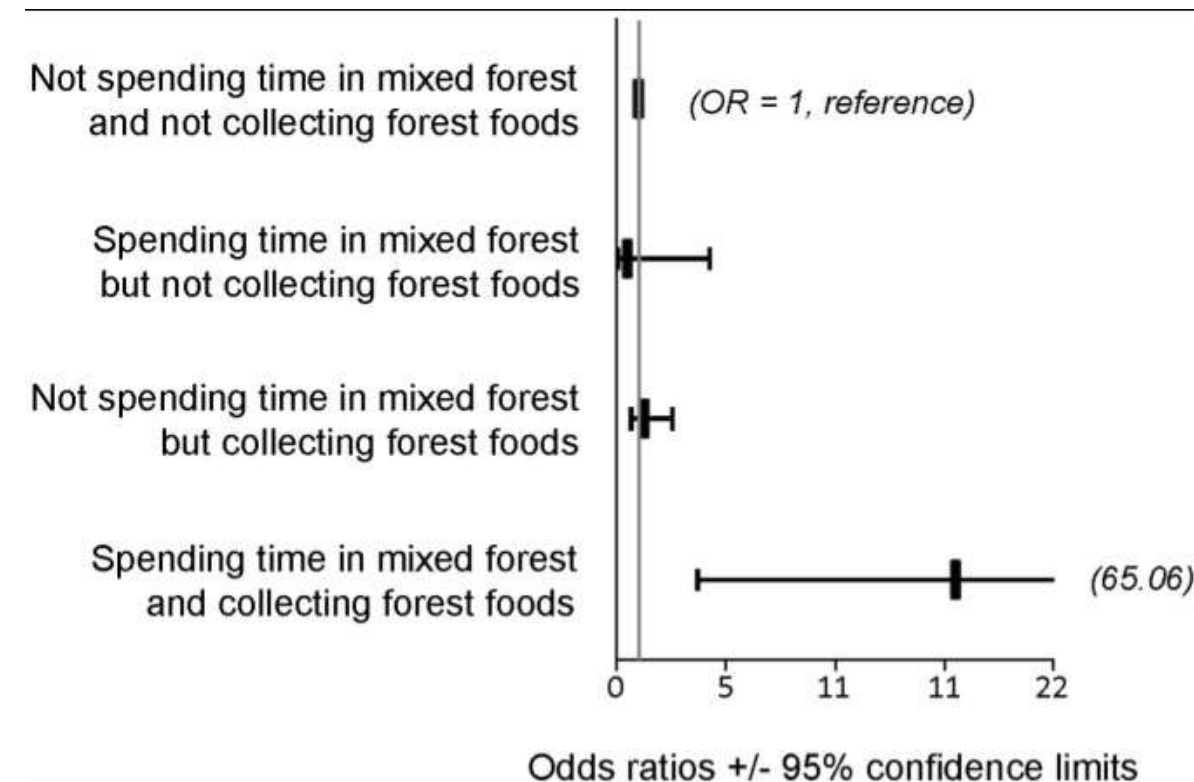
Not spending time in mixed forest and not collecting forest foods

(OR = 1, reference)

Spending time in mixed forest but not collecting forest foods

Not spending time in mixed forest but collecting forest foods

Spending time in mixed forest and collecting forest foods

(65.06)

0 5 11 11 22

Odds ratios +/- 95% confidence limits